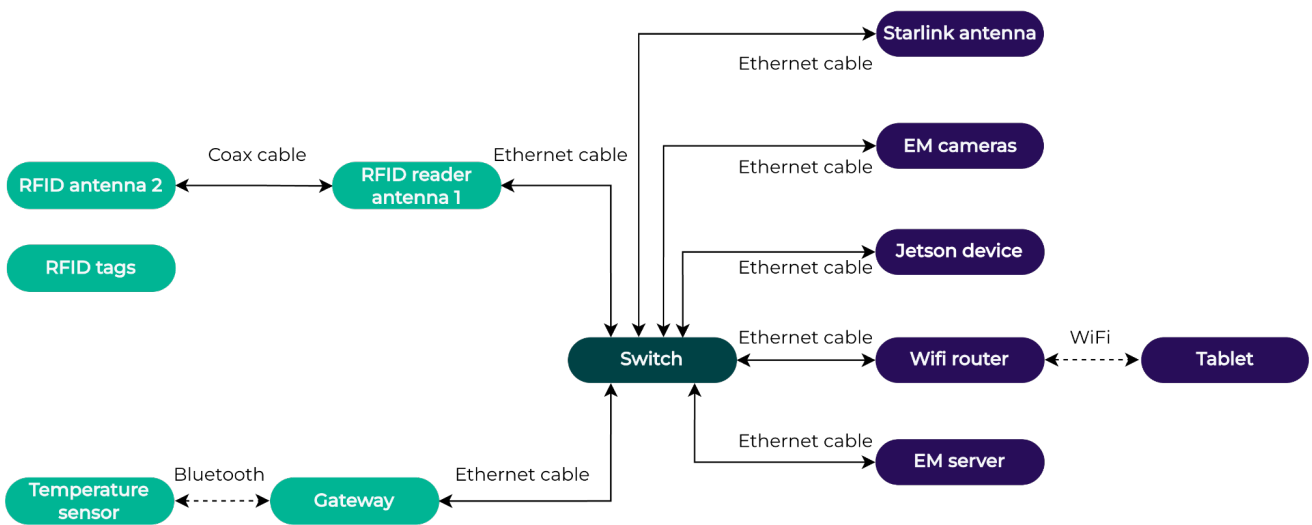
Starlink antenna
Ethernet cable
Coax cable
Ethernet cable
EM cameras
RFID antenna 2
RFID reader antenna 1
Ethernet cable
RFID tags
Jetson device
Ethernet cable
Ethernet cable
WiFi
Switch
Wifi router
Tablet
Ethernet cable
EM server
Bluetooth
Ethernet cable
Temperature sensor
Gateway